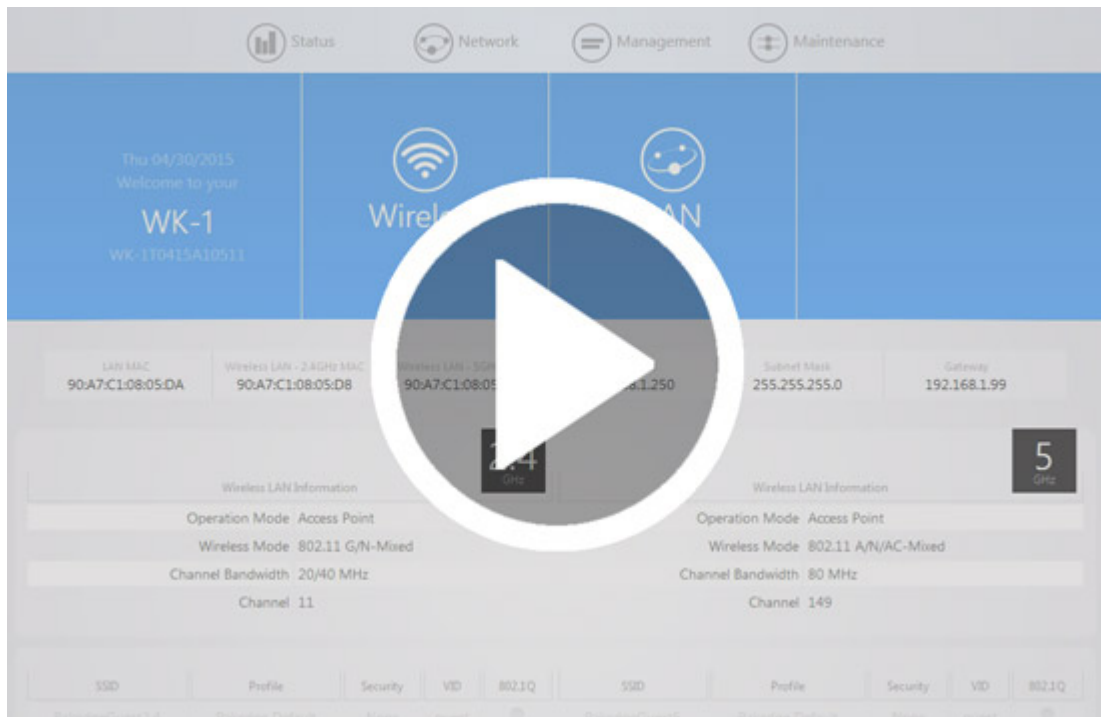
Status Network Management Maintenance

Thu 04/30/2015
Welcome to your
WK-1
WK-1T0415A10511

Wirele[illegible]

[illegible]AN

| LAN MAC | Wireless LAN - 2.4GHz MAC | Wireless LAN - 5GH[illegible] | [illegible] | Subnet Mask | Gateway |
|---|---|---|---|---|---|
| 90:A7:C1:08:05:DA | 90:A7:C1:08:05:D8 | 90:A7:C1:08:05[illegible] | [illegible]8.1.250 | 255.255.255.0 | 192.168.1.99 |

2.4 GHz

Wireless LAN Information

| | |
|---|---|
| Operation Mode | Access Point |
| Wireless Mode | 802.11 G/N-Mixed |
| Channel Bandwidth | 20/40 MHz |
| Channel | 11 |

5 GHz

Wireless LAN Information

| | |
|---|---|
| Operation Mode | Access Point |
| Wireless Mode | 802.11 A/N/AC-Mixed |
| Channel Bandwidth | 80 MHz |
| Channel | 149 |

| SSID | Profile | Security | VID | 802.1Q | SSID | Profile | Security | VID | 802.1Q |
|---|---|---|---|---|---|---|---|---|---|